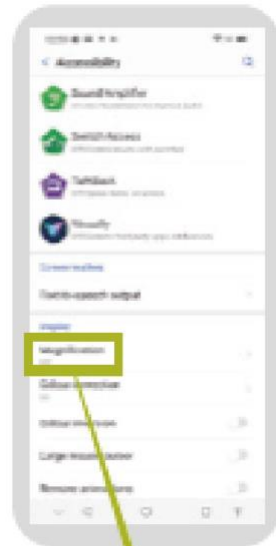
< Accessibility

Sound Amplifier
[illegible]

Switch Access
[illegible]

TalkBack
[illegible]

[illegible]
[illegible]

Screen readers

Text-to-speech output

Display

Magnification
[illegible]

Colour correction
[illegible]

Colour inversion

Large mouse pointer

Remove animations